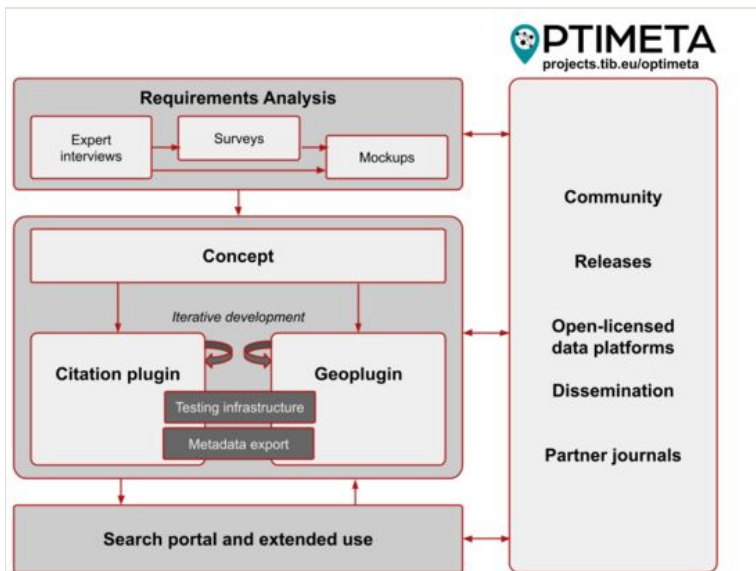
OPTIMETA
projects.tib.eu/optimeta

Requirements Analysis

Expert interviews

Surveys

Mockups

Concept

Iterative development

Citation plugin

Geoplugin

Testing infrastructure

Metadata export

Search portal and extended use

Community

Releases

Open-licensed data platforms

Dissemination

Partner journals